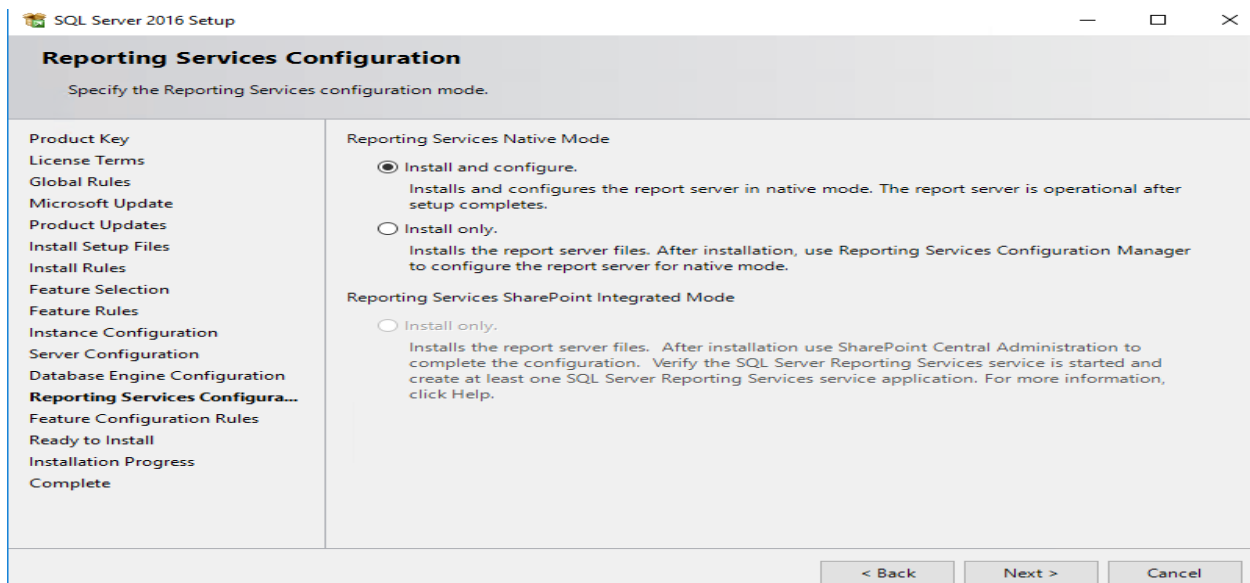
SQL Server 2016 Setup

Reporting Services Configuration

Specify the Reporting Services configuration mode.

Product Key
License Terms
Global Rules
Microsoft Update
Product Updates
Install Setup Files
Install Rules
Feature Selection
Feature Rules
Instance Configuration
Server Configuration
Database Engine Configuration
Reporting Services Configura...
Feature Configuration Rules
Ready to Install
Installation Progress
Complete

Reporting Services Native Mode

Install and configure.

Installs and configures the report server in native mode. The report server is operational after setup completes.

Install only.

Installs the report server files. After installation, use Reporting Services Configuration Manager to configure the report server for native mode.

Reporting Services SharePoint Integrated Mode

Install only.

Installs the report server files. After installation use SharePoint Central Administration to complete the configuration. Verify the SQL Server Reporting Services service is started and create at least one SQL Server Reporting Services service application. For more information, click Help.

< Back | Next > | Cancel